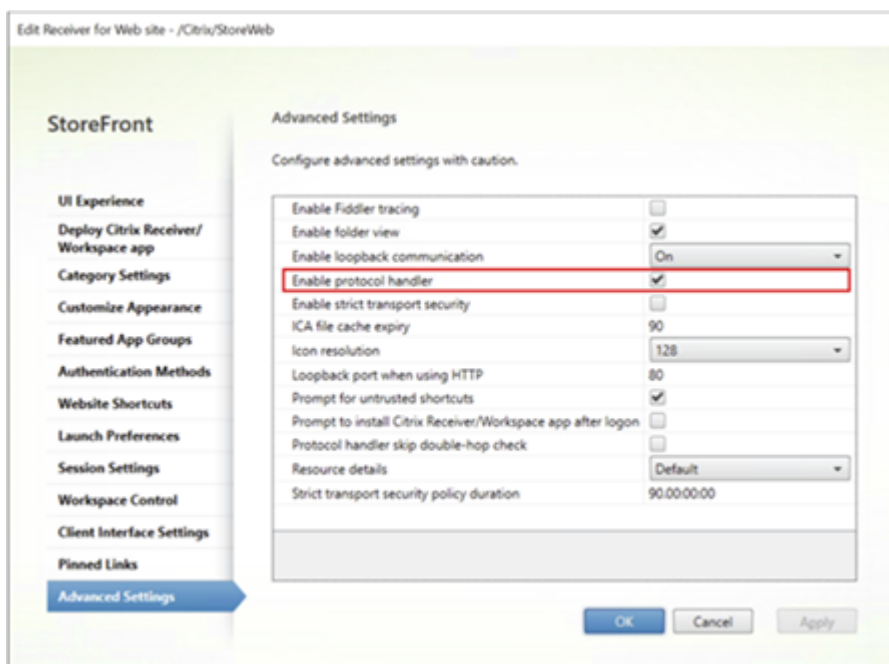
Edit Receiver for Web site - /Citrix/StoreWeb

StoreFront

UI Experience
Deploy Citrix Receiver/ Workspace app
Category Settings
Customize Appearance
Featured App Groups
Authentication Methods
Website Shortcuts
Launch Preferences
Session Settings
Workspace Control
Client Interface Settings
Pinned Links
Advanced Settings

Advanced Settings

Configure advanced settings with caution.

| | |
|---|---|
| Enable Fiddler tracing | ☐ |
| Enable folder view | ☑ |
| Enable loopback communication | On |
| Enable protocol handler | ☑ |
| Enable strict transport security | ☐ |
| ICA file cache expiry | 90 |
| Icon resolution | 128 |
| Loopback port when using HTTP | 80 |
| Prompt for untrusted shortcuts | ☑ |
| Prompt to install Citrix Receiver/Workspace app after logon | ☐ |
| Protocol handler skip double-hop check | ☐ |
| Resource details | Default |
| Strict transport security policy duration | 90.00:00:00 |

OK Cancel Apply